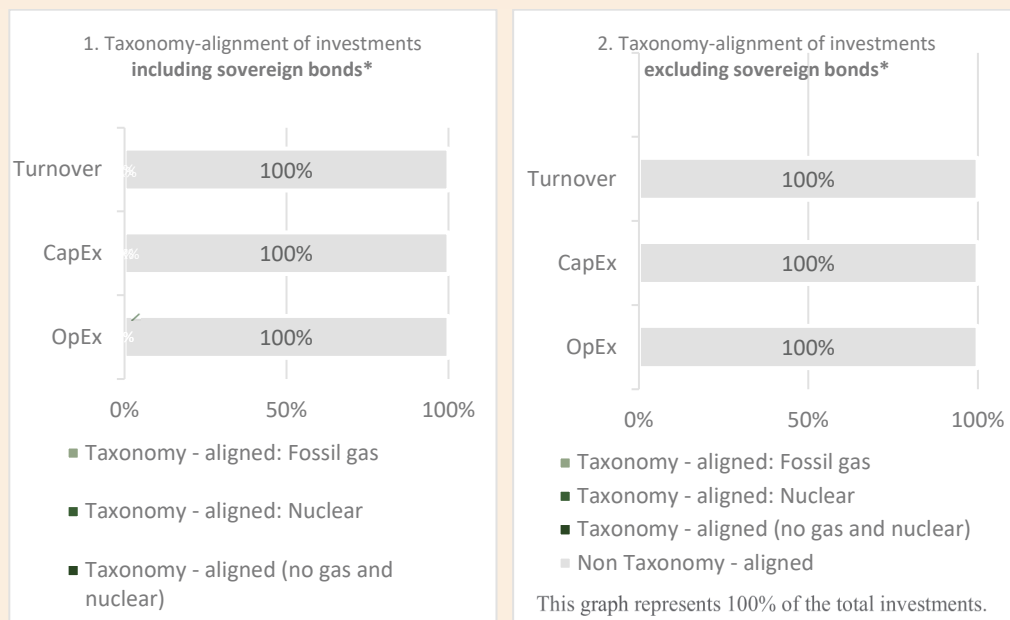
1. Taxonomy-alignment of investments **including sovereign bonds***

Turnover 0% 100%

CapEx 0% 100%

OpEx 0% 100%

0% 50% 100%

Taxonomy - aligned: Fossil gas

Taxonomy - aligned: Nuclear

Taxonomy - aligned (no gas and nuclear)

2. Taxonomy-alignment of investments **excluding sovereign bonds***

Turnover 100%

CapEx 100%

OpEx 100%

0% 50% 100%

Taxonomy - aligned: Fossil gas

Taxonomy - aligned: Nuclear

Taxonomy - aligned (no gas and nuclear)

Non Taxonomy - aligned

This graph represents 100% of the total investments.